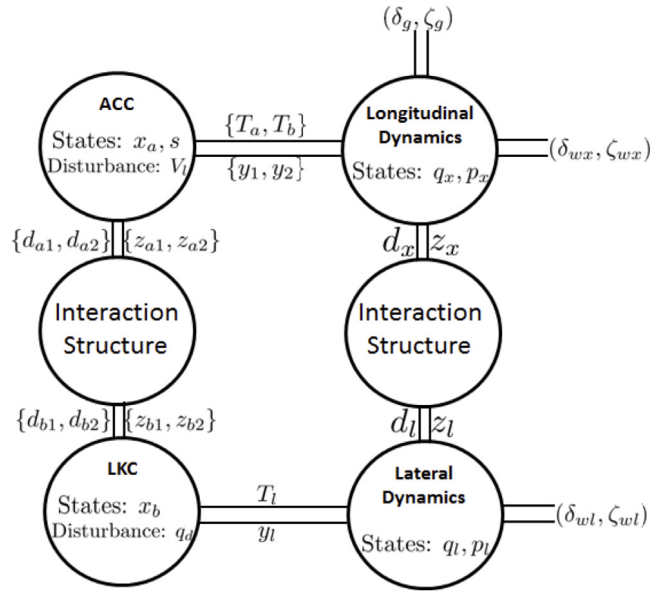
$(\delta_g, \zeta_g)$

ACC

States: $x_a, s$

Disturbance: $V_l$

$\{T_a, T_b\}$

$\{y_1, y_2\}$

Longitudinal Dynamics

States: $q_x, p_x$

$(\delta_{wx}, \zeta_{wx})$

$\{d_{a1}, d_{a2}\}$ $\{z_{a1}, z_{a2}\}$

$d_x$ $z_x$

Interaction Structure

Interaction Structure

$\{d_{b1}, d_{b2}\}$ $\{z_{b1}, z_{b2}\}$

$d_l$ $z_l$

LKC

States: $x_b$

Disturbance: $q_d$

$T_l$

$y_l$

Lateral Dynamics

States: $q_l, p_l$

$(\delta_{wl}, \zeta_{wl})$